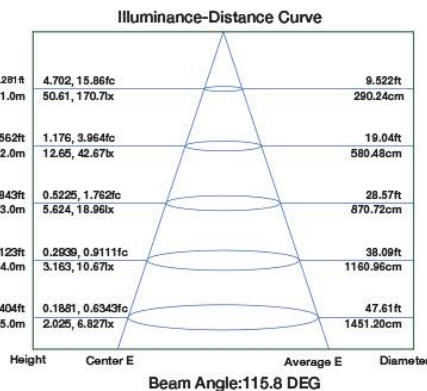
Illuminance-Distance Curve

281ft
1.0m
4.702, 15.86fc
50.61, 170.7lx
9.522ft
290.24cm

562ft
2.0m
1.176, 3.964fc
12.65, 42.67lx
19.04ft
580.48cm

843ft
3.0m
0.5225, 1.762fc
5.624, 18.96lx
28.57ft
870.72cm

123ft
4.0m
0.2939, 0.9111fc
3.163, 10.67lx
38.09ft
1160.96cm

404ft
5.0m
0.1881, 0.6343fc
2.025, 6.827lx
47.61ft
1451.20cm

Height
Center E
Average E
Diameter

Beam Angle:115.8 DEG